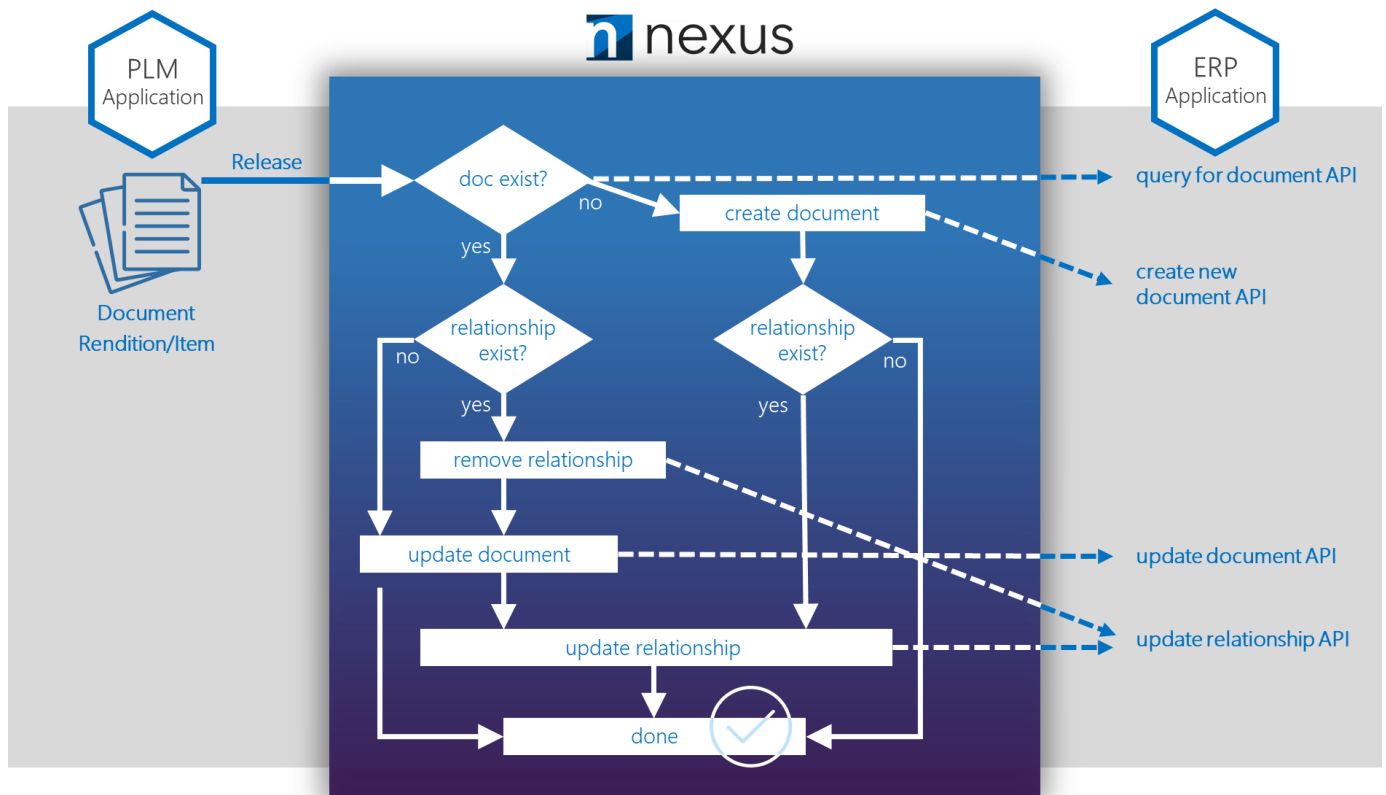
nexus

PLM Application

ERP Application

Release

Document Rendition/Item

doc exist?

no

create document

yes

relationship exist?

no

yes

relationship exist?

yes

no

remove relationship

update document

update relationship

done

query for document API

create new document API

update document API

update relationship API